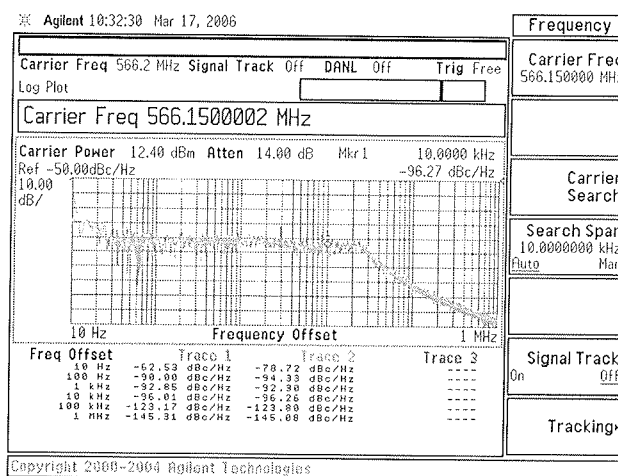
Agilent 10:32:30 Mar 17, 2006

Carrier Freq 566.2 MHz Signal Track Off DANL Off Trig Free

Log Plot

Carrier Freq 566.1500002 MHz

Carrier Power 12.40 dBm Atten 14.00 dB Mkr1 10.0000 kHz
Ref -50.00dBc/Hz -96.27 dBc/Hz
10.00
dB/

10 Hz Frequency Offset 1 MHz

| Freq Offset | Trace 1 | Trace 2 | Trace 3 |
|---|---|---|---|
| 10 Hz | -62.53 dBc/Hz | -78.72 dBc/Hz | ---- |
| 100 Hz | -90.00 dBc/Hz | -94.33 dBc/Hz | ---- |
| 1 kHz | -92.85 dBc/Hz | -92.30 dBc/Hz | ---- |
| 10 kHz | -96.01 dBc/Hz | -96.26 dBc/Hz | ---- |
| 100 kHz | -123.17 dBc/Hz | -123.80 dBc/Hz | ---- |
| 1 MHz | -145.31 dBc/Hz | -145.08 dBc/Hz | ---- |

Copyright 2000-2004 Agilent Technologies

Frequency

Carrier Freq
566.150000 MHz

Carrier
Search

Search Span
10.0000000 kHz
Auto Man

Signal Track
On Off

Tracking